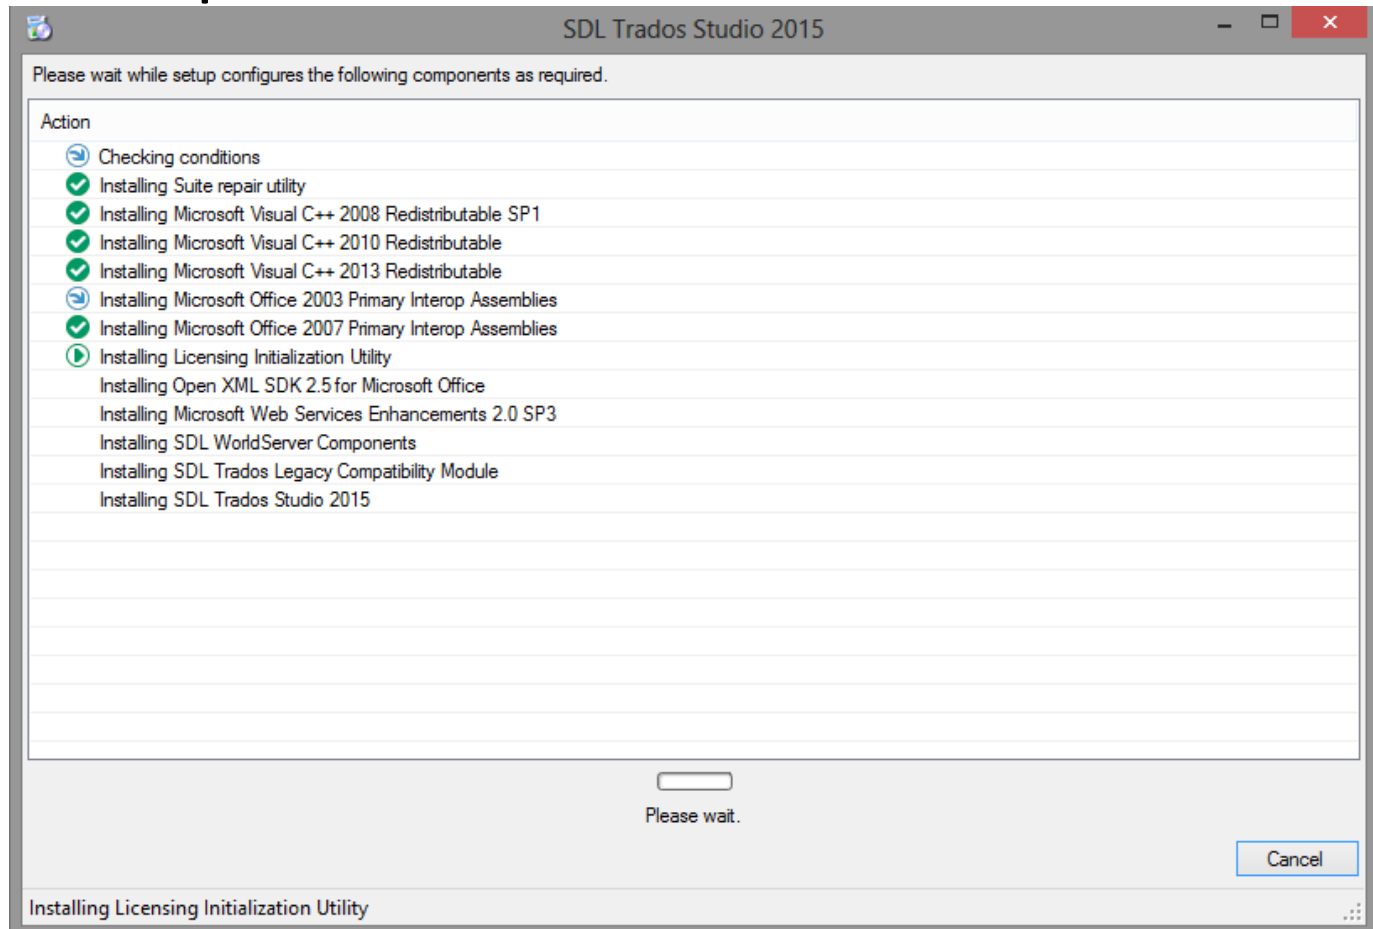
SDL Trados Studio 2015

Please wait while setup configures the following components as required.

Action
Checking conditions
Installing Suite repair utility
Installing Microsoft Visual C++ 2008 Redistributable SP1
Installing Microsoft Visual C++ 2010 Redistributable
Installing Microsoft Visual C++ 2013 Redistributable
Installing Microsoft Office 2003 Primary Interop Assemblies
Installing Microsoft Office 2007 Primary Interop Assemblies
Installing Licensing Initialization Utility
Installing Open XML SDK 2.5 for Microsoft Office
Installing Microsoft Web Services Enhancements 2.0 SP3
Installing SDL WorldServer Components
Installing SDL Trados Legacy Compatibility Module
Installing SDL Trados Studio 2015

Please wait.

Cancel

Installing Licensing Initialization Utility